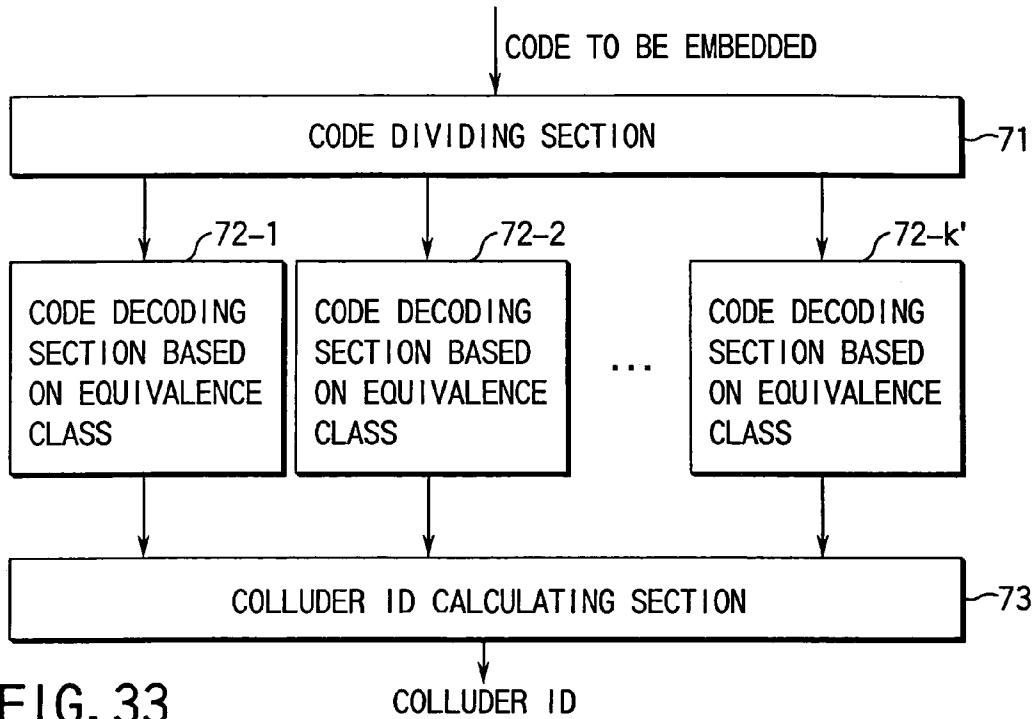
CODE TO BE EMBEDDED

CODE DIVIDING SECTION

71

72-1

CODE DECODING SECTION BASED ON EQUIVALENCE CLASS

72-2

CODE DECODING SECTION BASED ON EQUIVALENCE CLASS

...

72-k'

CODE DECODING SECTION BASED ON EQUIVALENCE CLASS

COLLUDER ID CALCULATING SECTION

73

FIG. 33

COLLUDER ID